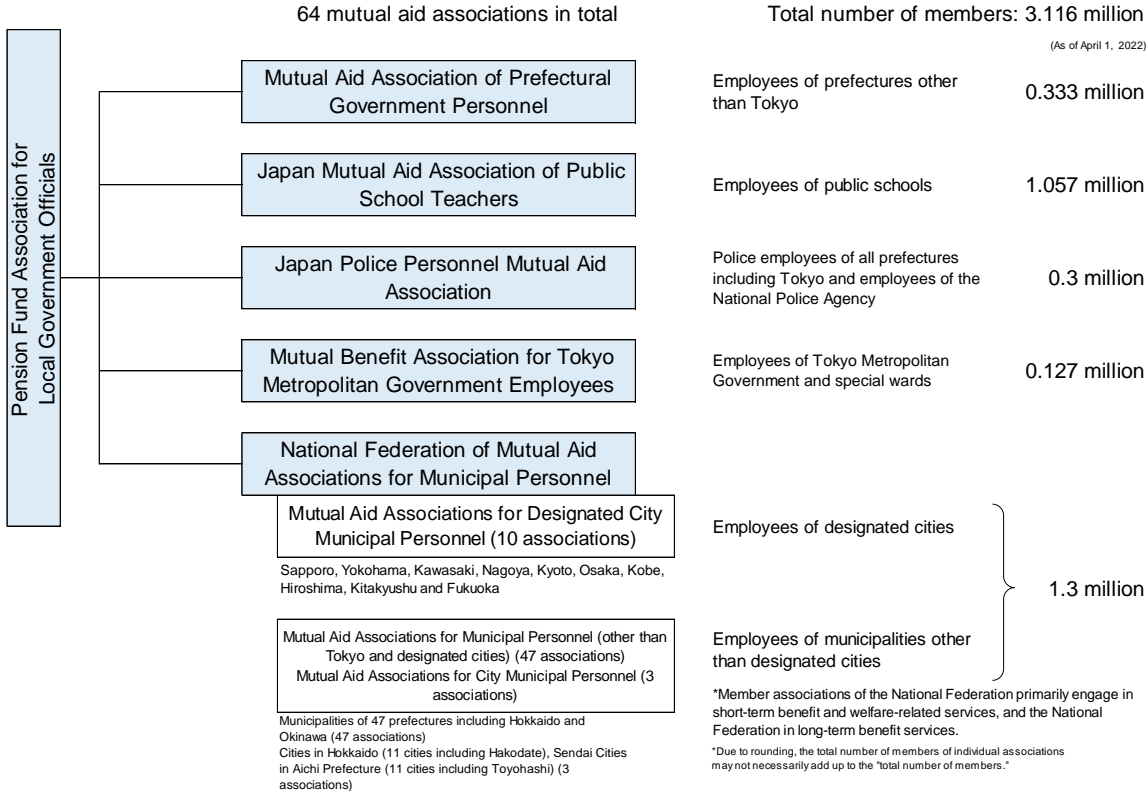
64 mutual aid associations in total

Total number of members: 3.116 million

(As of April 1, 2022)

Pension Fund Association for Local Government Officials

Mutual Aid Association of Prefectural Government Personnel

Employees of prefectures other than Tokyo

0.333 million

Japan Mutual Aid Association of Public School Teachers

Employees of public schools

1.057 million

Japan Police Personnel Mutual Aid Association

Police employees of all prefectures including Tokyo and employees of the National Police Agency

0.3 million

Mutual Benefit Association for Tokyo Metropolitan Government Employees

Employees of Tokyo Metropolitan Government and special wards

0.127 million

National Federation of Mutual Aid Associations for Municipal Personnel

Mutual Aid Associations for Designated City Municipal Personnel (10 associations)

Sapporo, Yokohama, Kawasaki, Nagoya, Kyoto, Osaka, Kobe, Hiroshima, Kitakyushu and Fukuoka

Employees of designated cities

1.3 million

Mutual Aid Associations for Municipal Personnel (other than Tokyo and designated cities) (47 associations)
Mutual Aid Associations for City Municipal Personnel (3 associations)

Municipalities of 47 prefectures including Hokkaido and Okinawa (47 associations)
Cities in Hokkaido (11 cities including Hakodate), Sendai Cities in Aichi Prefecture (11 cities including Toyohashi) (3 associations)

Employees of municipalities other than designated cities

*Member associations of the National Federation primarily engage in short-term benefit and welfare-related services, and the National Federation in long-term benefit services.

*Due to rounding, the total number of members of individual associations may not necessarily add up to the "total number of members."